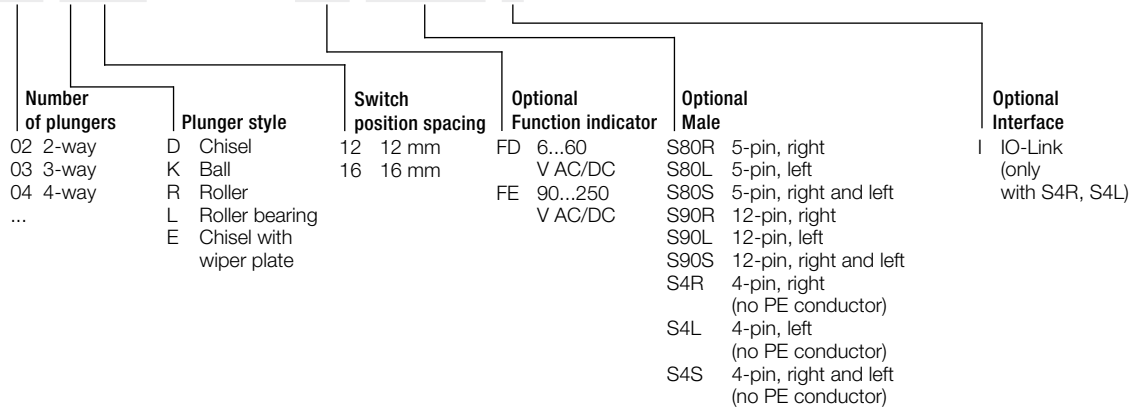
Number of plungers
02 2-way
03 3-way
04 4-way
...

Plunger style
D Chisel
K Ball
R Roller
L Roller bearing
E Chisel with wiper plate

Switch position spacing
12 12 mm
16 16 mm

Optional Function indicator
FD 6...60 V AC/DC
FE 90...250 V AC/DC

Optional Male
S80R 5-pin, right
S80L 5-pin, left
S80S 5-pin, right and left
S90R 12-pin, right
S90L 12-pin, left
S90S 12-pin, right and left
S4R 4-pin, right (no PE conductor)
S4L 4-pin, left (no PE conductor)
S4S 4-pin, right and left (no PE conductor)

Optional Interface
I IO-Link (only with S4R, S4L)